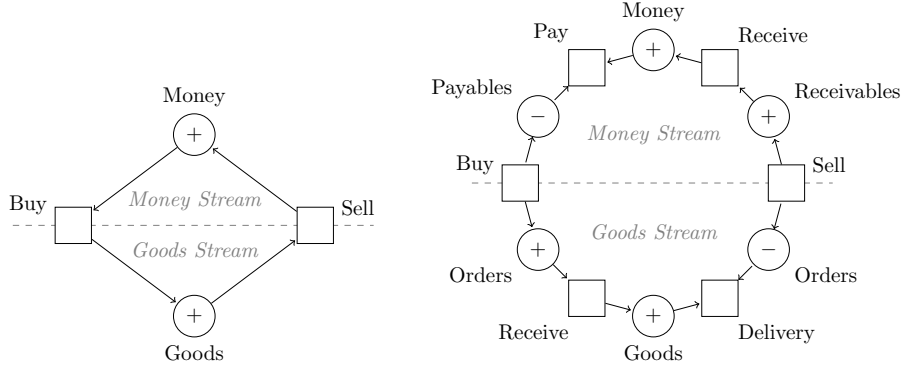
Money

+

Buy

Money Stream

Sell

Goods Stream

+

Goods

Money

Pay

+

Receive

Payables

−

+

Receivables

Money Stream

Buy

Sell

Goods Stream

+

−

Orders

Orders

+

Receive

Goods

Delivery